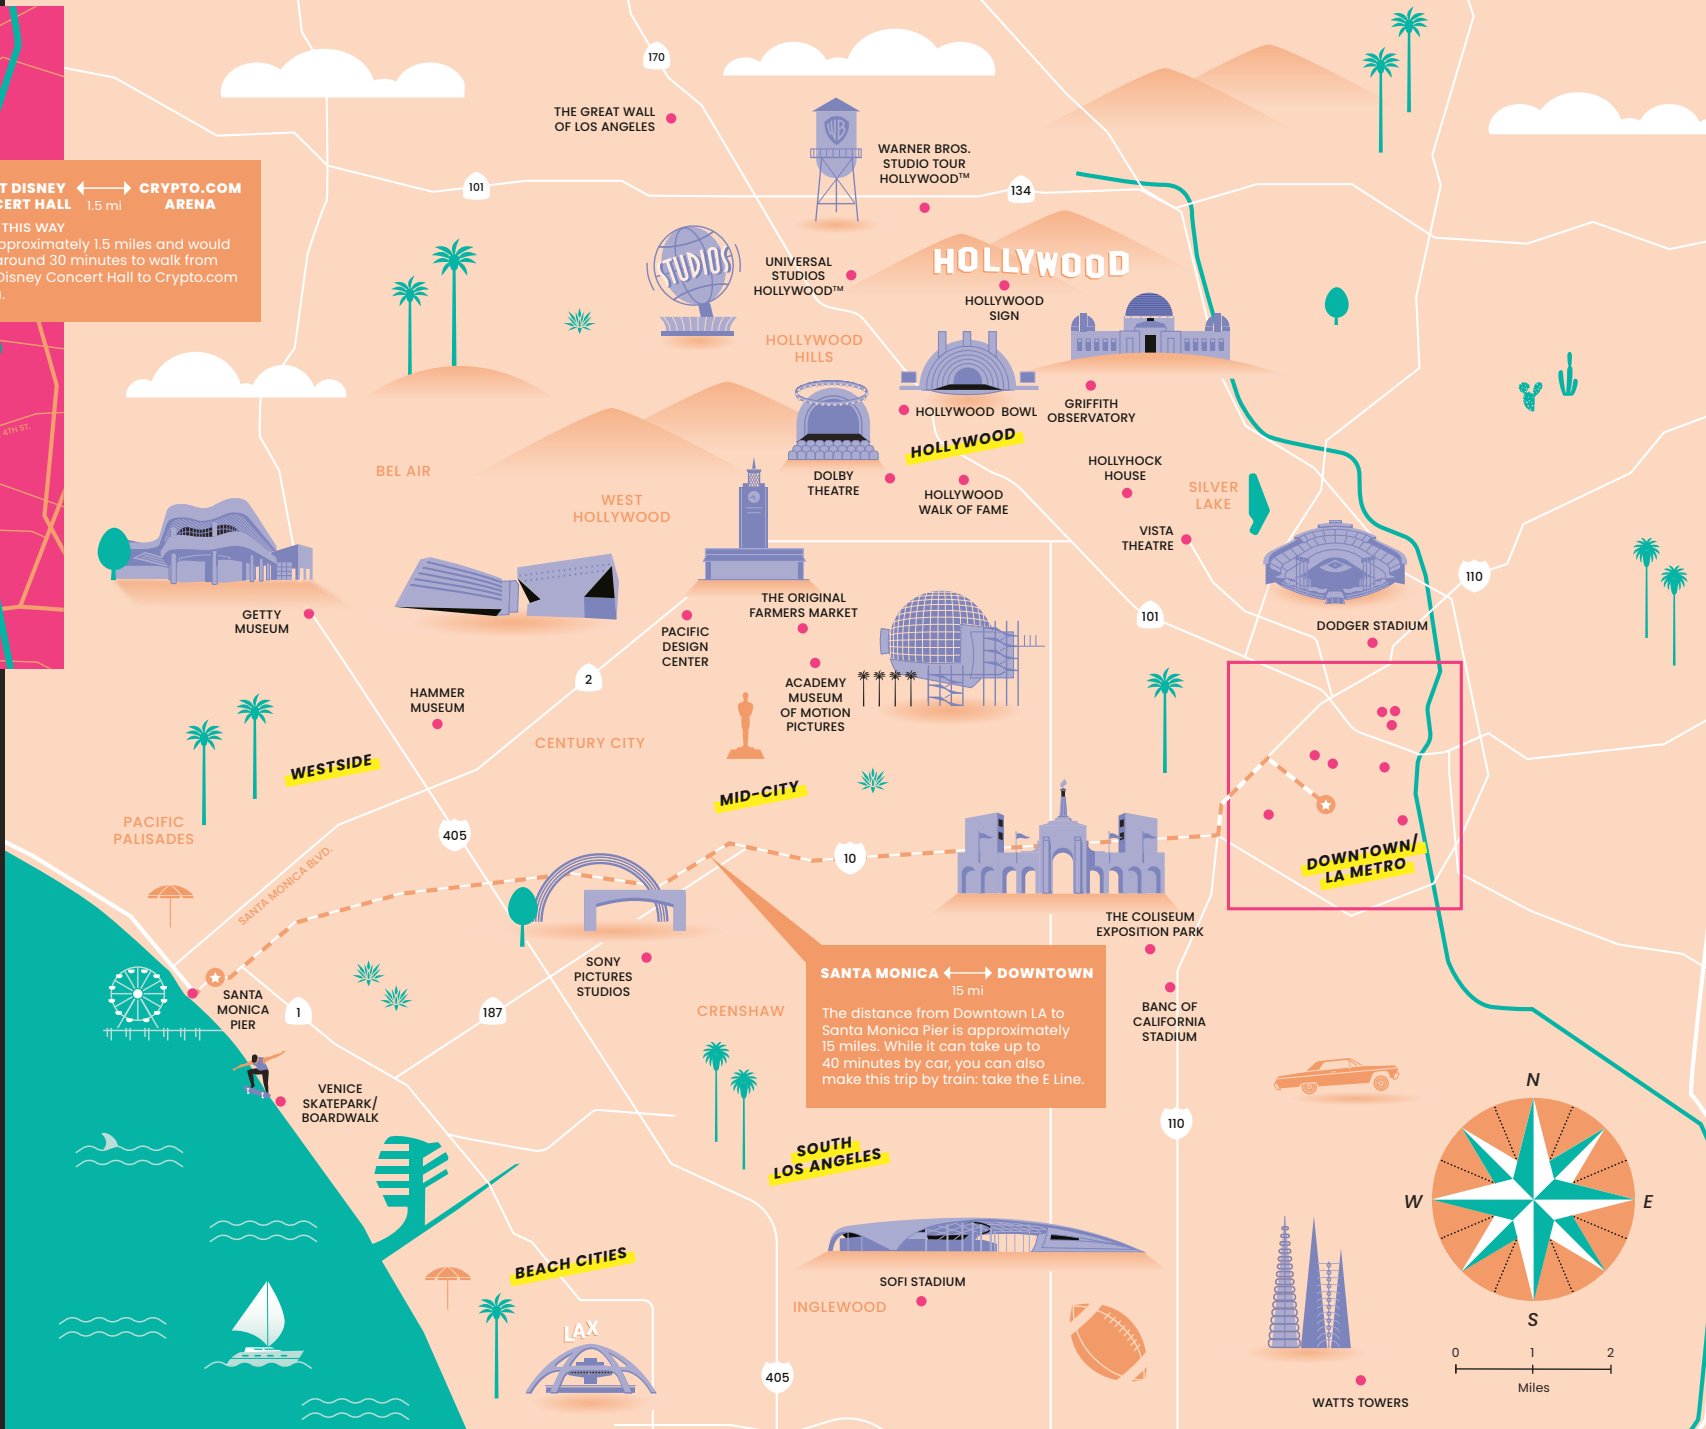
T DISNEY CERT HALL ⟷ CRYPTO.COM ARENA
1.5 mi
THIS WAY
pproximately 1.5 miles and would around 30 minutes to walk from Disney Concert Hall to Crypto.com
.

4TH ST.

170

THE GREAT WALL OF LOS ANGELES

WARNER BROS. STUDIO TOUR HOLLYWOOD™

101

134

STUDIOS

UNIVERSAL STUDIOS HOLLYWOOD™

HOLLYWOOD

HOLLYWOOD SIGN

HOLLYWOOD HILLS

HOLLYWOOD BOWL

GRIFFITH OBSERVATORY

HOLLYWOOD

DOLBY THEATRE

HOLLYWOOD WALK OF FAME

HOLLYHOCK HOUSE

SILVER LAKE

BEL AIR

WEST HOLLYWOOD

VISTA THEATRE

GETTY MUSEUM

110

101

DODGER STADIUM

THE ORIGINAL FARMERS MARKET

PACIFIC DESIGN CENTER

2

HAMMER MUSEUM

ACADEMY MUSEUM OF MOTION PICTURES

CENTURY CITY

WESTSIDE

MID-CITY

PACIFIC PALISADES

405

10

DOWNTOWN/ LA METRO

SANTA MONICA BLVD.

THE COLISEUM EXPOSITION PARK

SONY PICTURES STUDIOS

SANTA MONICA PIER

1

187

CRENSHAW

SANTA MONICA ⟷ DOWNTOWN
15 mi
The distance from Downtown LA to Santa Monica Pier is approximately 15 miles. While it can take up to 40 minutes by car, you can also make this trip by train: take the E Line.

BANC OF CALIFORNIA STADIUM

VENICE SKATEPARK/ BOARDWALK

110

SOUTH LOS ANGELES

N
W
E
S

BEACH CITIES

SOFI STADIUM

INGLEWOOD

LAX

405

0 1 2
Miles

WATTS TOWERS